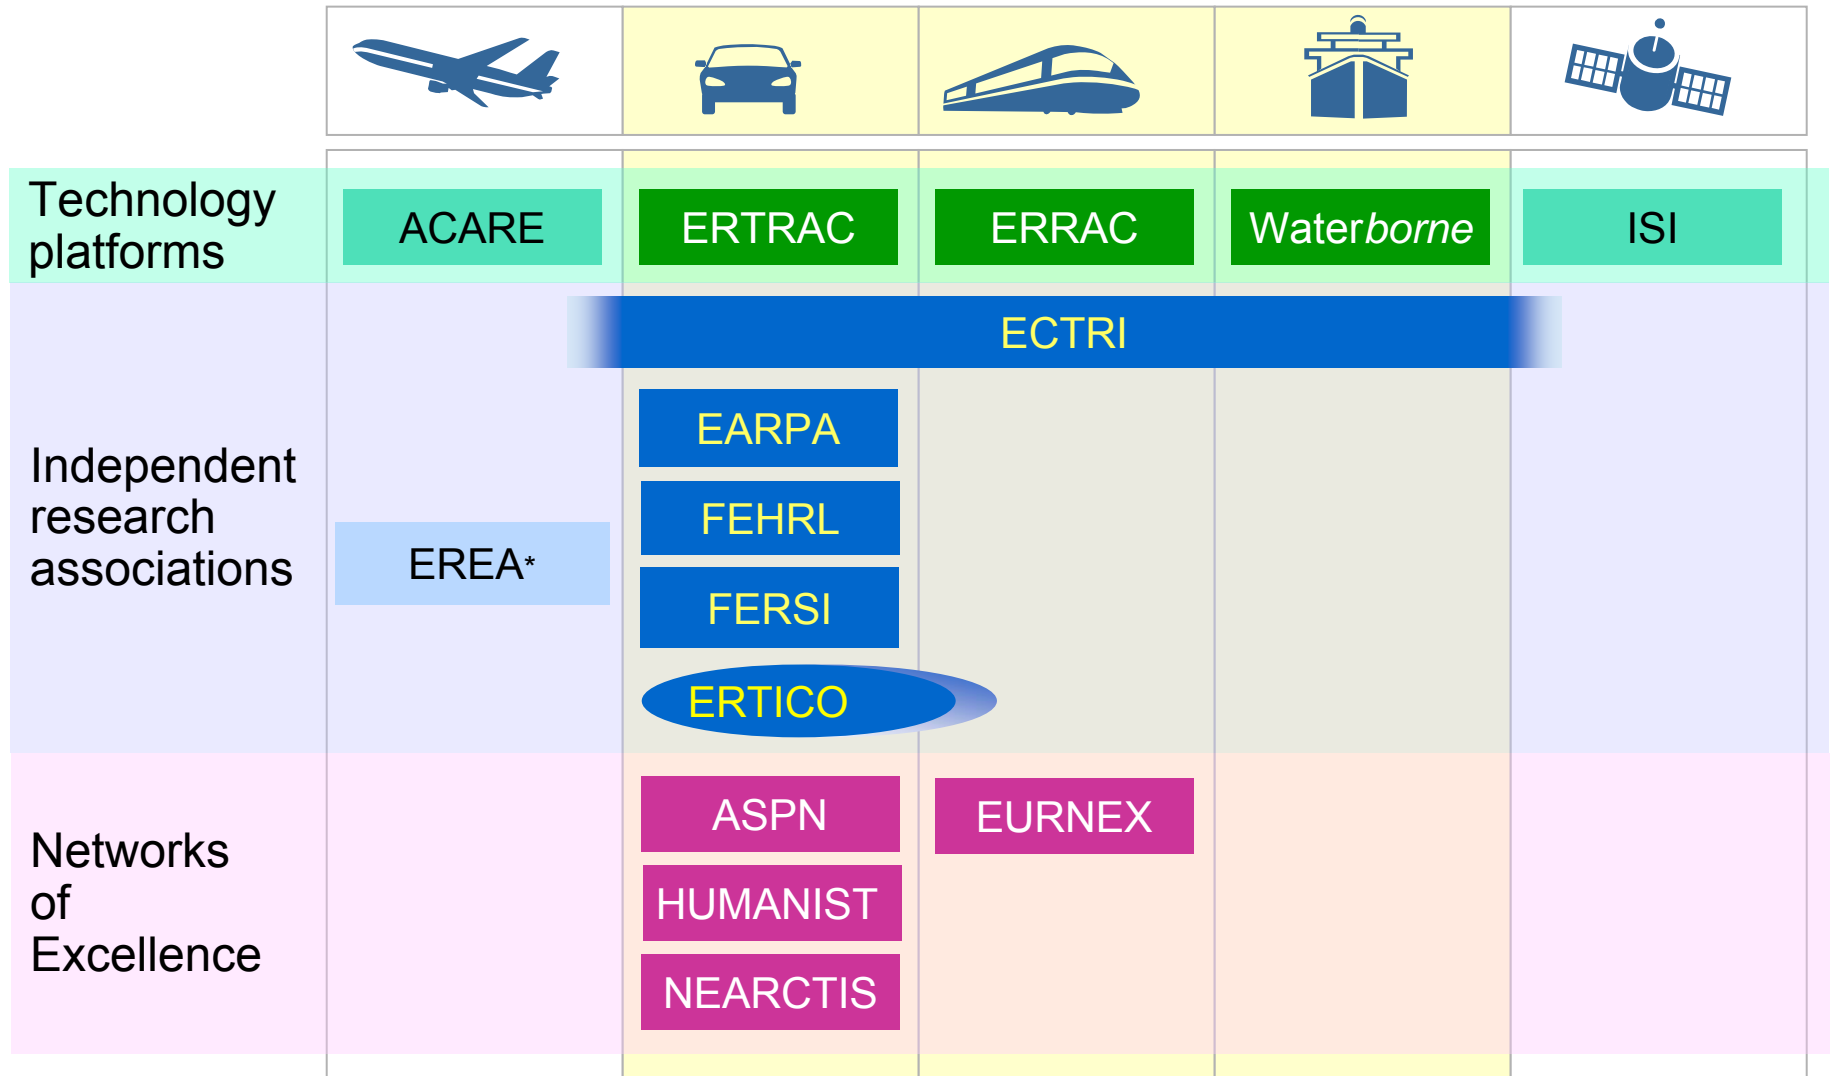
| | | | | | |
|---|---|---|---|---|---|
| Technology platforms | ACARE | ERTRAC | ERRAC | Waterborne | ISI |
| Independent research associations | | ECTRI | ECTRI | ECTRI | |
| | EREA* | EARPA | | | |
| | | FEHRL | | | |
| | | FERSI | | | |
| | | ERTICO | | | |
| Networks of Excellence | | ASPN | EURNEX | | |
| | | HUMANIST | | | |
| | | NEARCTIS | | | |